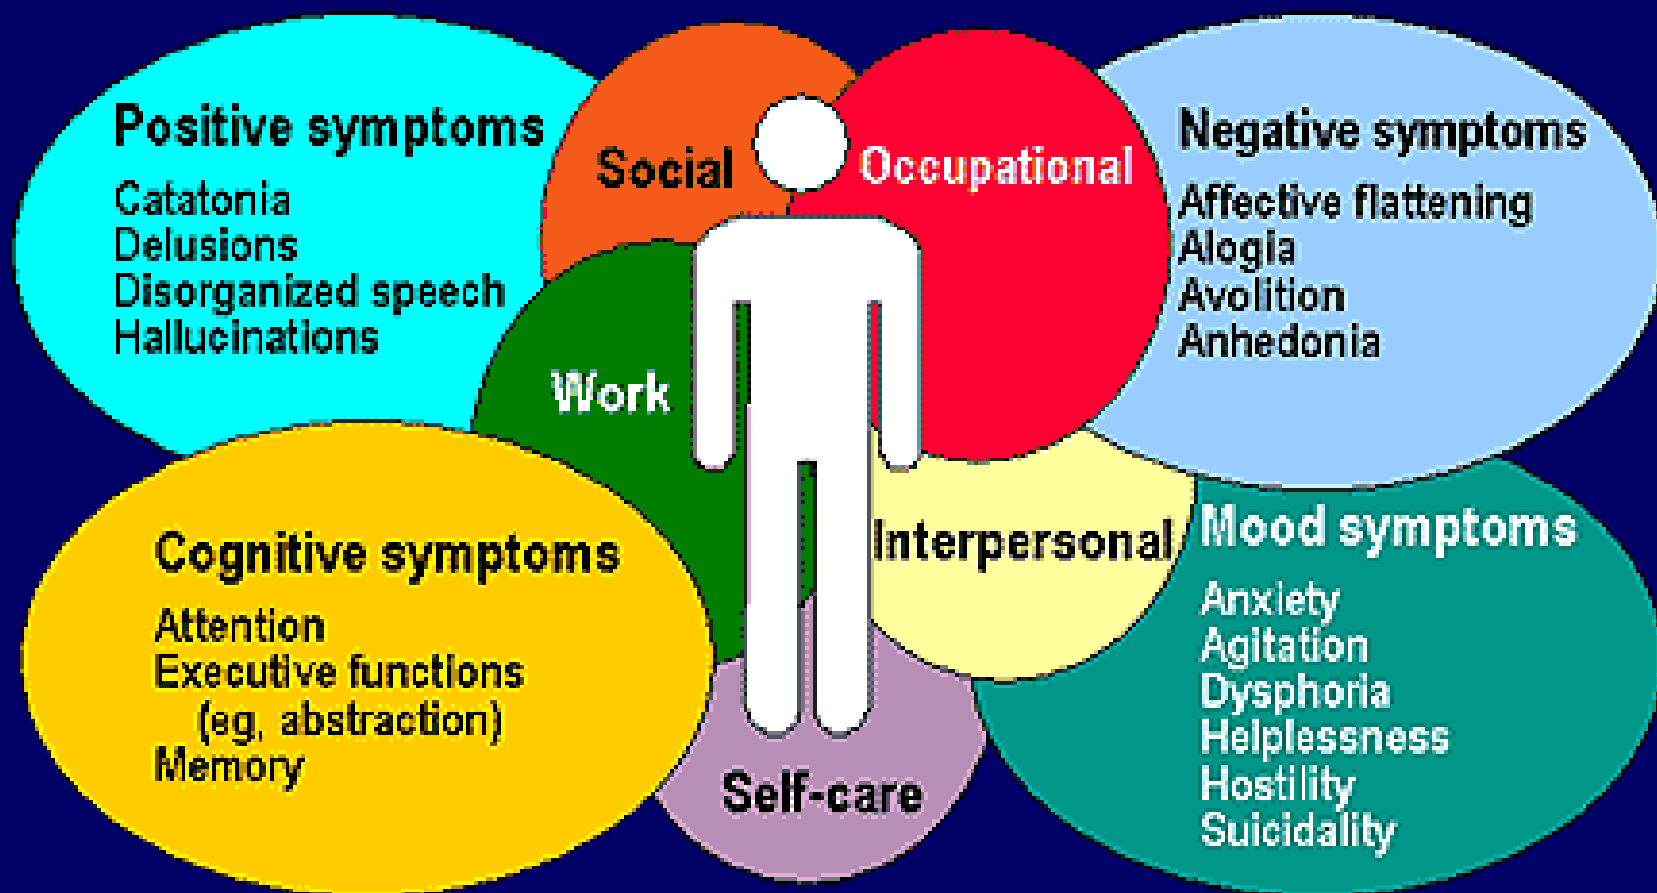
Positive symptoms
Catatonia
Delusions
Disorganized speech
Hallucinations

Social

Occupational

Negative symptoms
Affective flattening
Alogia
Avolition
Anhedonia

Work

Interpersonal

Cognitive symptoms
Attention
Executive functions (eg, abstraction)
Memory

Mood symptoms
Anxiety
Agitation
Dysphoria
Helplessness
Hostility
Suicidality

Self-care